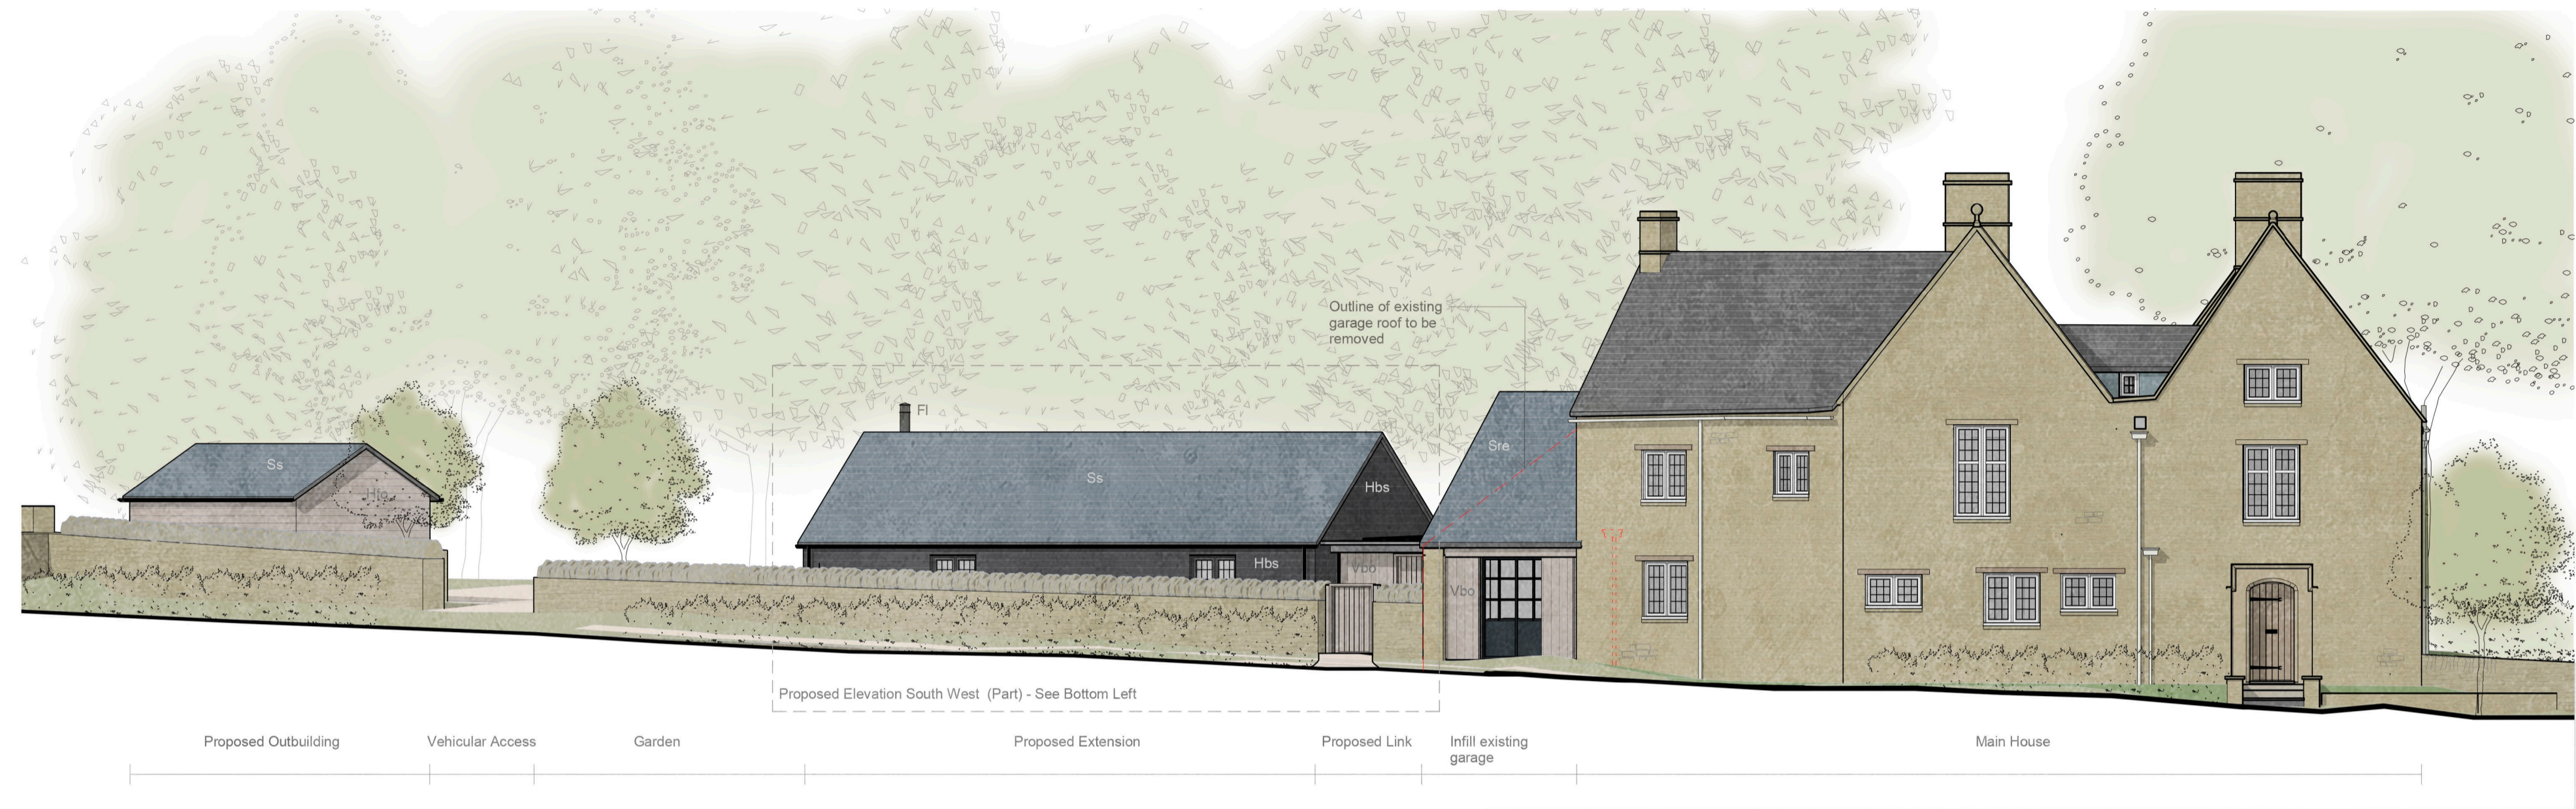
Outline of existing garage roof to be removed

Fl

Ss

Hlo

Ss

Hbs

Hbs

Vbo

Sre

Vbo

Proposed Elevation South West (Part) - See Bottom Left

Proposed Outbuilding

Vehicular Access

Garden

Proposed Extension

Proposed Link

Infill existing garage

Main House